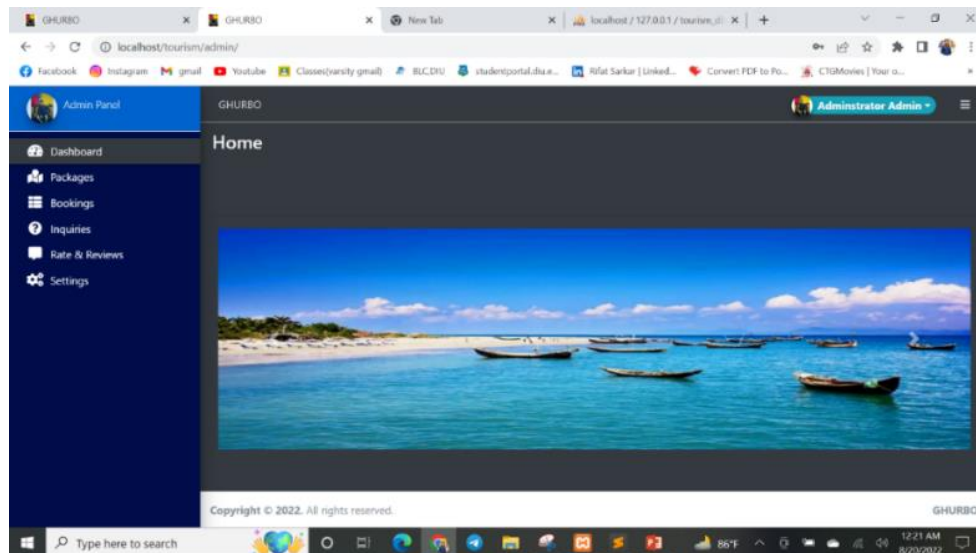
GHURBO × GHURBO × New Tab × localhost / 127.0.0.1 / tourism_d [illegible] × +

localhost/tourism/admin/

Facebook Instagram gmail Youtube Classes(varsity gmail) BLC.DIU studentportal.diu.e... Rifat Sarkar | Linked... Convert PDF to Po... CTGMovies | Your o...

Admin Panel

GHURBO

Administrator Admin

Dashboard
Packages
Bookings
Inquiries
Rate & Reviews
Settings

Home

Copyright © 2022. All rights reserved.

GHURBO

Type here to search

86°F

12:21 AM
8/20/2022